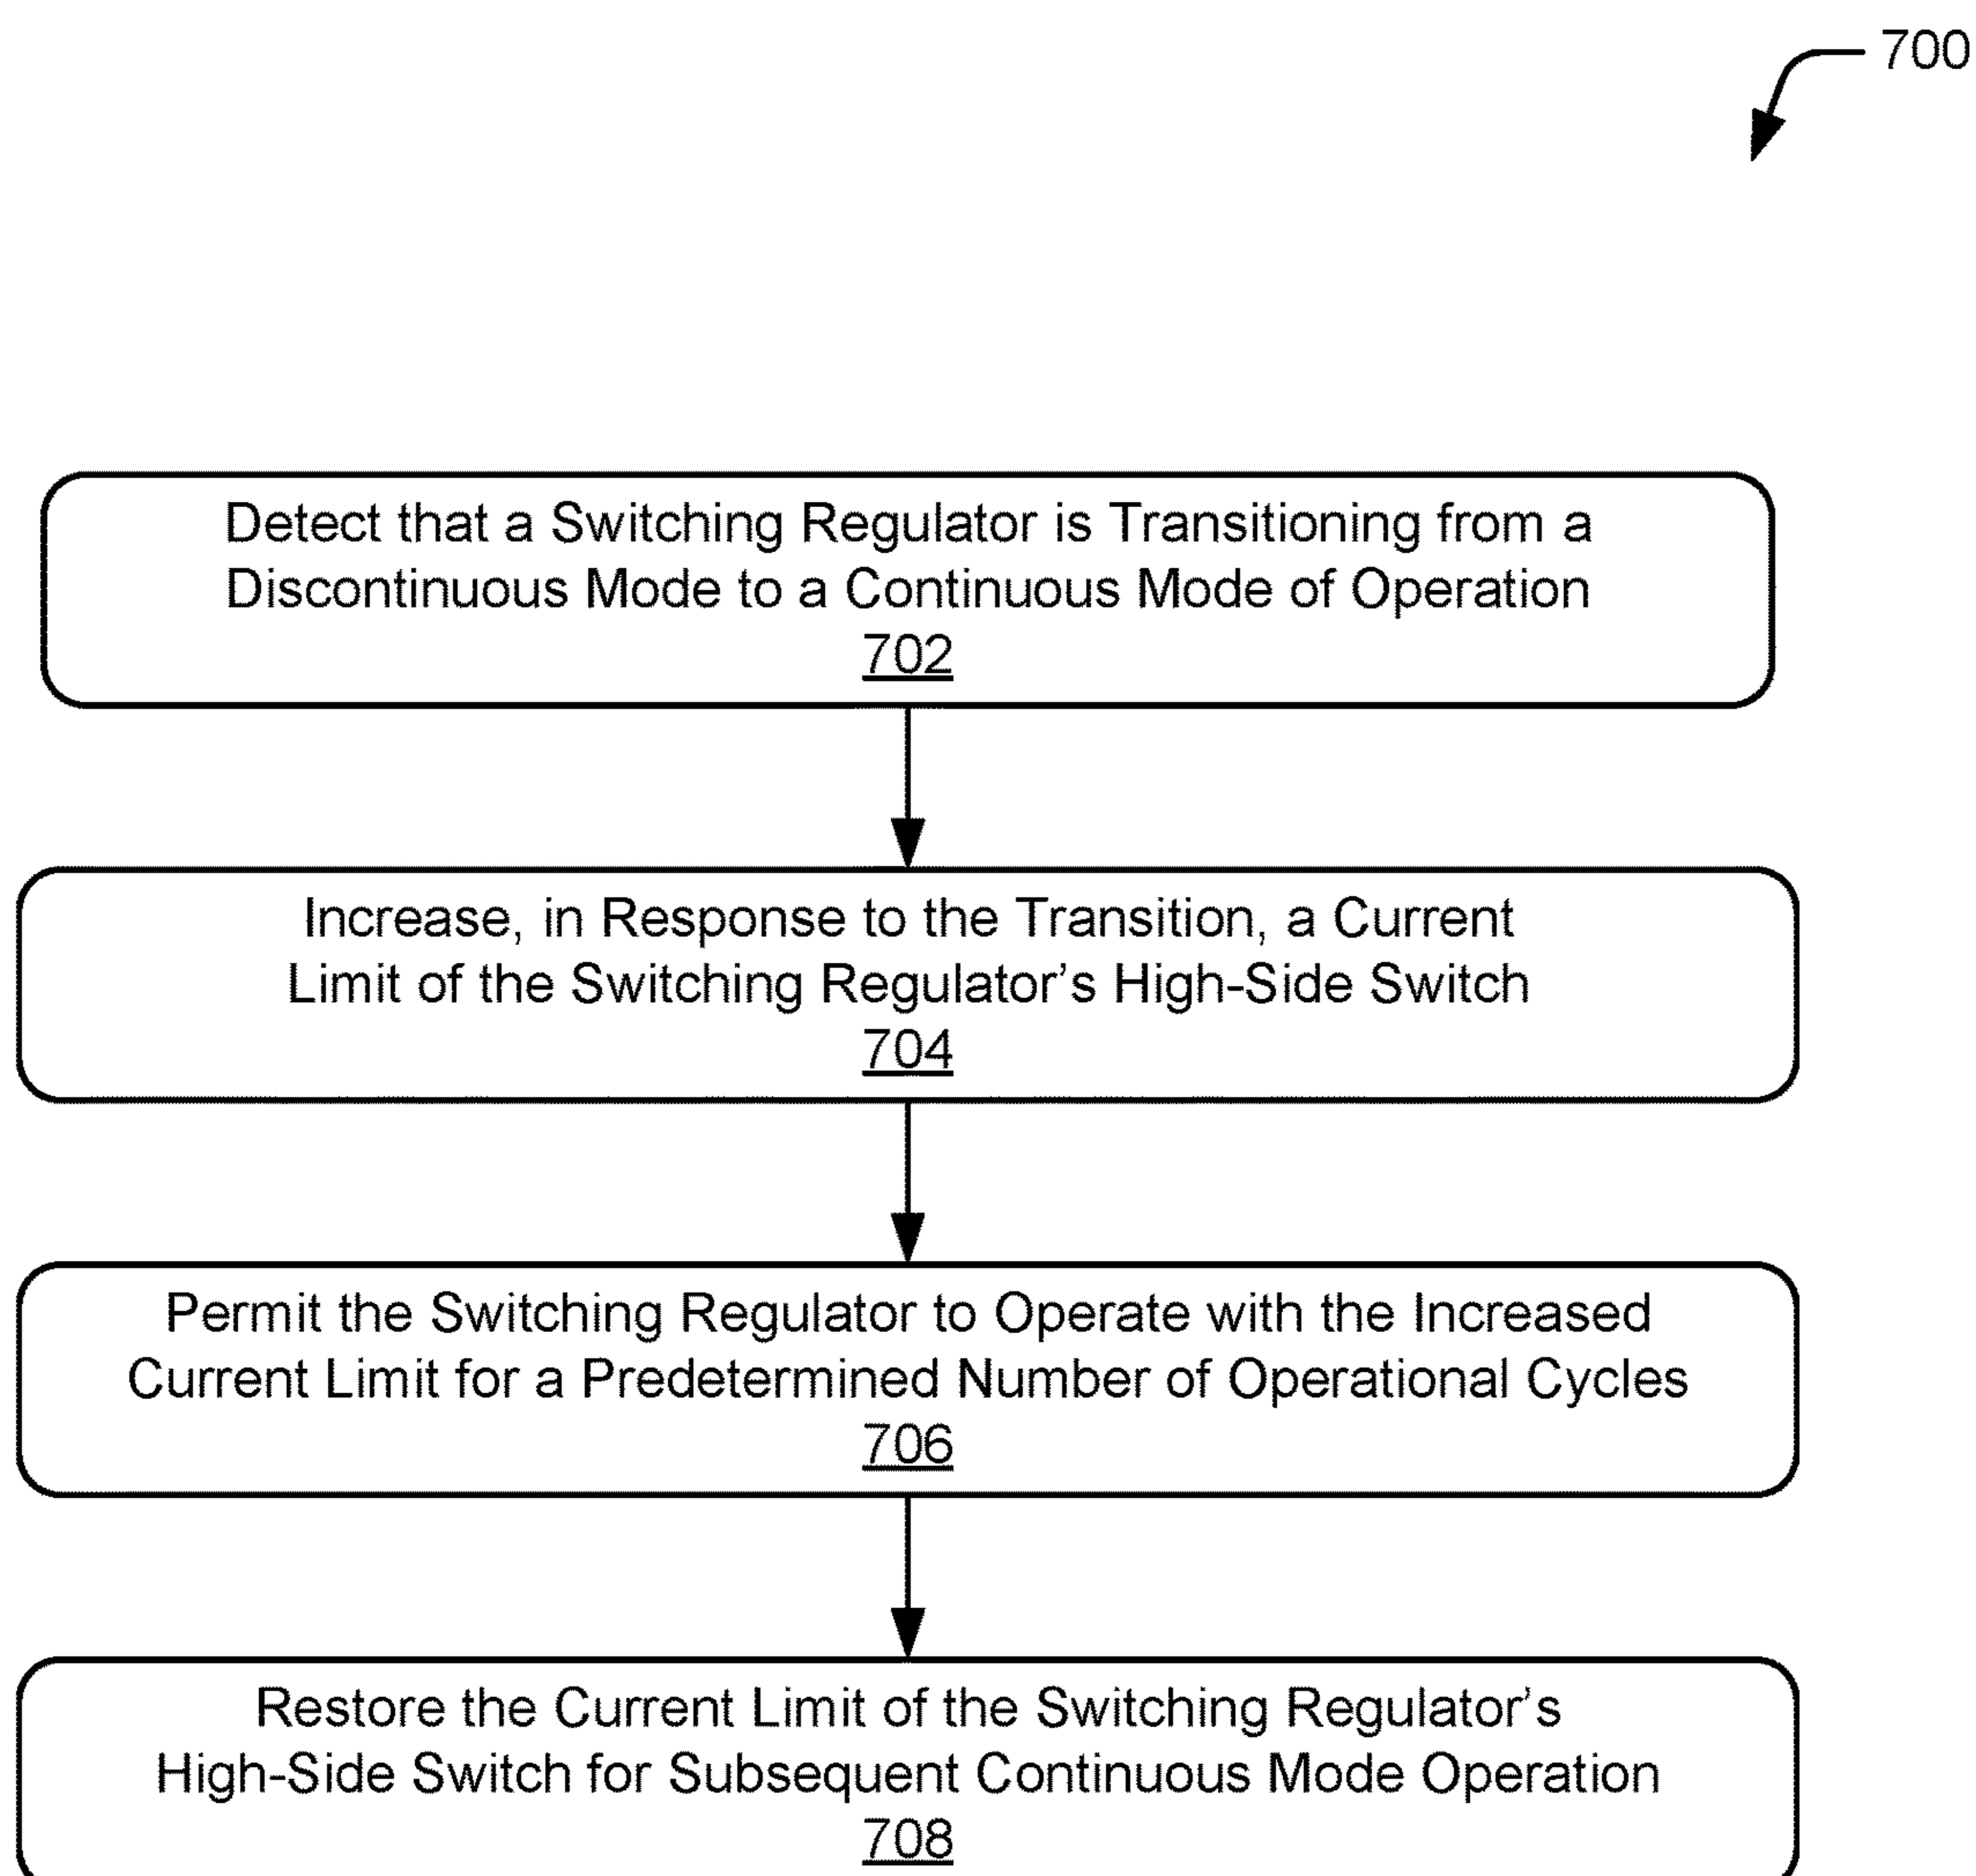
700

Detect that a Switching Regulator is Transitioning from a Discontinuous Mode to a Continuous Mode of Operation
702

Increase, in Response to the Transition, a Current Limit of the Switching Regulator’s High-Side Switch
704

Permit the Switching Regulator to Operate with the Increased Current Limit for a Predetermined Number of Operational Cycles
706

Restore the Current Limit of the Switching Regulator’s High-Side Switch for Subsequent Continuous Mode Operation
708